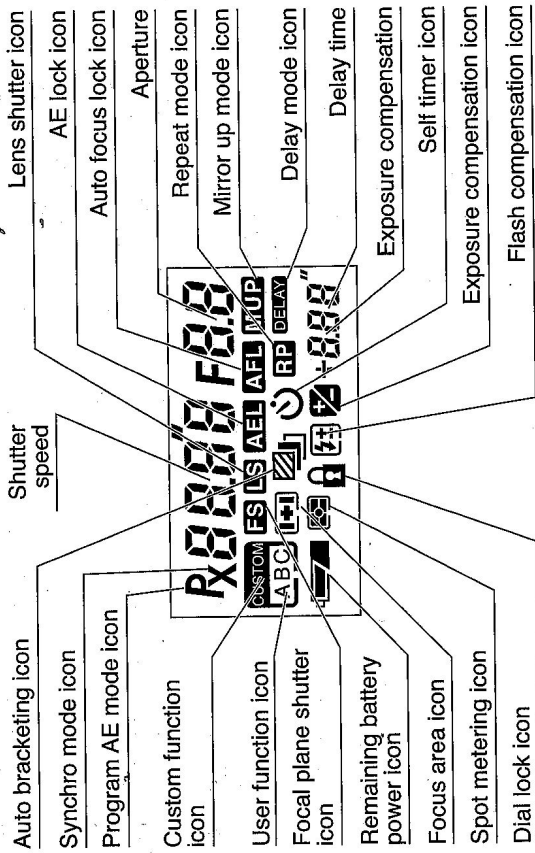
Auto bracketing icon
Synchro mode icon
Program AE mode icon
Custom function icon
User function icon
Focal plane shutter icon
Remaining battery power icon
Focus area icon
Spot metering icon
Dial lock icon

Shutter speed

P X 8888 F8.8
CUSTOM
A B C
FS LS AEL AFL RP DELAY M.UP
-8.88

Lens shutter icon
AE lock icon
Auto focus lock icon
Aperture
Repeat mode icon
Mirror up mode icon
Delay mode icon
Delay time
Exposure compensation
Self timer icon
Exposure compensation icon
Flash compensation icon